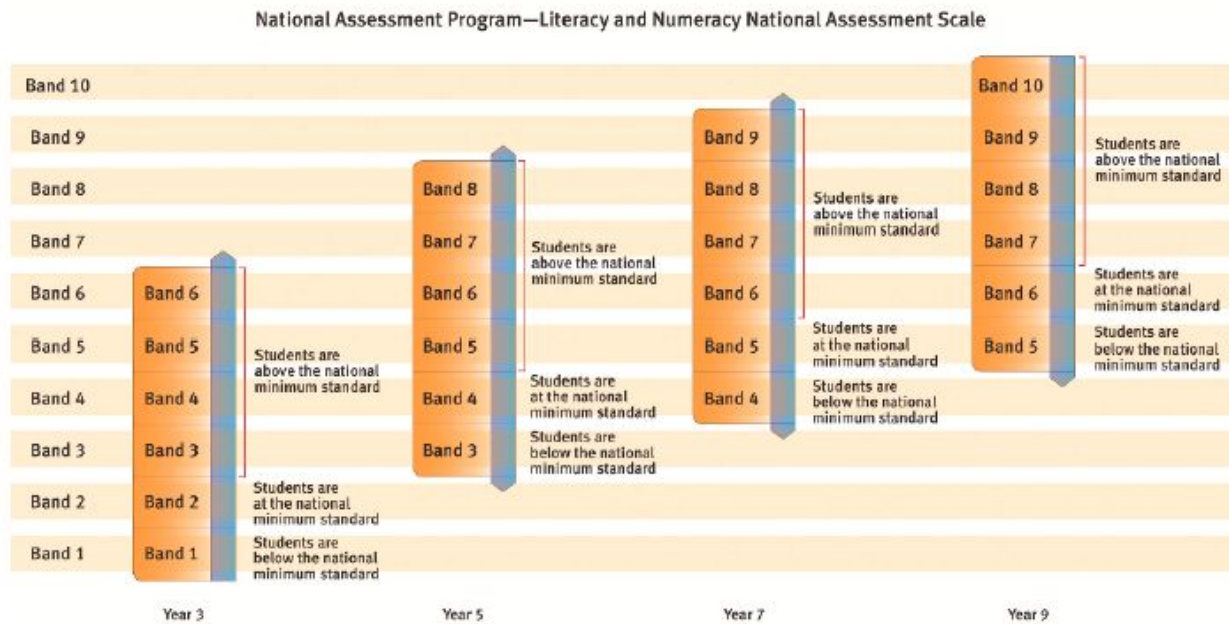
National Assessment Program—Literacy and Numeracy National Assessment Scale

Band 10
Band 9
Band 8
Band 7
Band 6
Band 5
Band 4
Band 3
Band 2
Band 1

Band 6
Band 5
Band 4
Band 3
Band 2
Band 1

Students are above the national minimum standard
Students are at the national minimum standard
Students are below the national minimum standard

Band 8
Band 7
Band 6
Band 5
Band 4
Band 3

Students are above the national minimum standard
Students are at the national minimum standard
Students are below the national minimum standard

Band 9
Band 8
Band 7
Band 6
Band 5
Band 4

Students are above the national minimum standard
Students are at the national minimum standard
Students are below the national minimum standard

Band 10
Band 9
Band 8
Band 7
Band 6
Band 5

Students are above the national minimum standard
Students are at the national minimum standard
Students are below the national minimum standard

Year 3
Year 5
Year 7
Year 9